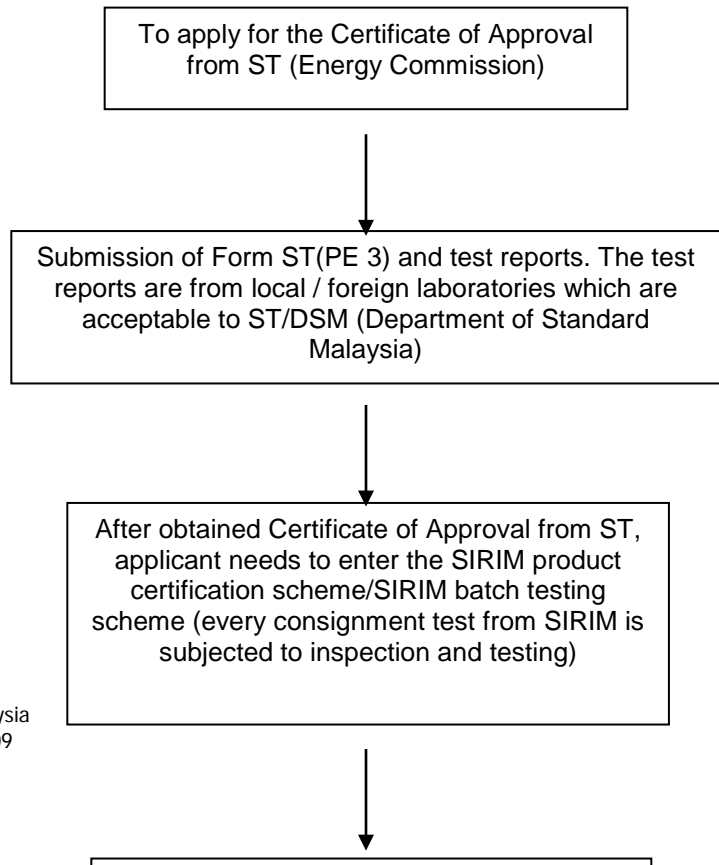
To apply for the Certificate of Approval from ST (Energy Commission)

Submission of Form ST(PE 3) and test reports. The test reports are from local / foreign laboratories which are acceptable to ST/DSM (Department of Standard Malaysia)

After obtained Certificate of Approval from ST, applicant needs to enter the SIRIM product certification scheme/SIRIM batch testing scheme (every consignment test from SIRIM is subjected to inspection and testing)

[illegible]ysia
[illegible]9